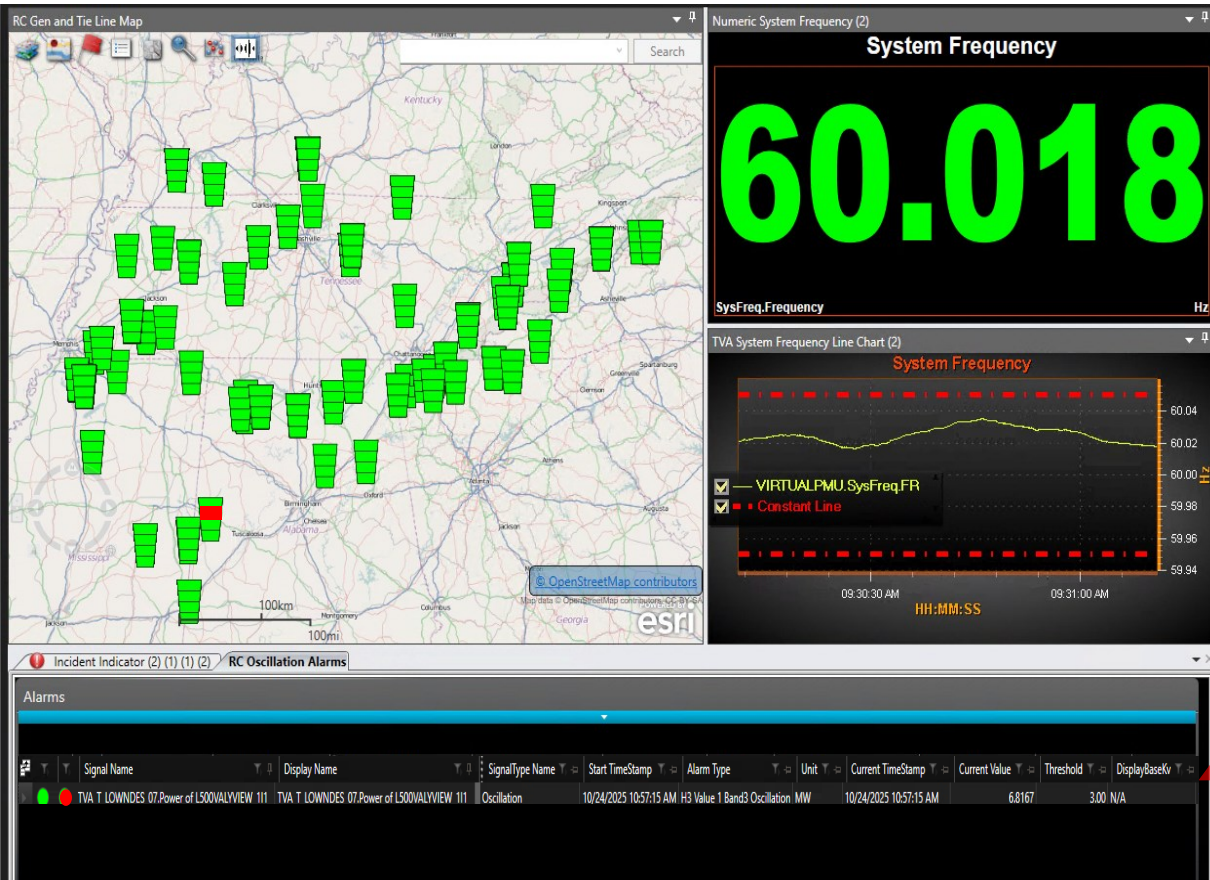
RC Gen and Tie Line Map

Search

Kentucky
London
Kingsport
Clarksville
Nashville
Tennessee
Jackson
Asheville
Memphis
Chattanooga
Spartanburg
Greenville
Clemson
Huntsville
Athens
Birmingham
Oxford
Atlanta
Augusta
Tuscaloosa
Alabama
Mississippi
Montgomery
Columbus
Georgia

100km
100mi

© OpenStreetMap contributors
Map data © OpenStreetMap contributors, CC-BY-SA
POWERED BY
esri

Numeric System Frequency (2)

System Frequency

60.018

SysFreq.Frequency
Hz

TVA System Frequency Line Chart (2)

System Frequency

60.04
60.02
60.00
59.98
59.96
59.94

VIRTUALPMU.SysFreq.FR
Constant Line

09:30:30 AM
09:31:00 AM
HH:MM:SS

Incident Indicator (2) (1) (1) (2)
RC Oscillation Alarms

Alarms

| Signal Name | Display Name | SignalType Name | Start TimeStamp | Alarm Type | Unit | Current TimeStamp | Current Value | Threshold | DisplayBaseKv |
|---|---|---|---|---|---|---|---|---|---|
| TVA T LOWNDES 07.Power of L500VALYVIEW 1I1 | TVA T LOWNDES 07.Power of L500VALYVIEW 1I1 | Oscillation | 10/24/2025 10:57:15 AM | H3 Value 1 Band3 Oscillation | MW | 10/24/2025 10:57:15 AM | 6.8167 | 3.00 | N/A |